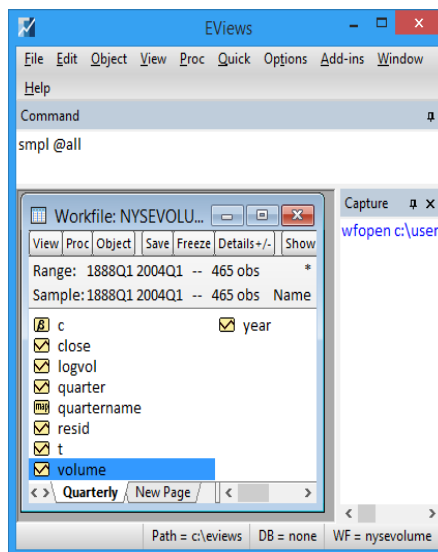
EViews

File Edit Object View Proc Quick Options Add-ins Window Help

Command

smpl @all

Workfile: NYSEVOLU...

View Proc Object Save Freeze Details+/- Show

Range: 1888Q1 2004Q1 -- 465 obs *

Sample: 1888Q1 2004Q1 -- 465 obs Name

c
close
logvol
quarter
quartername
resid
t
volume
year

Quarterly New Page

Capture

wfopen c:\user

Path = c:\eviews DB = none WF = nysevolume